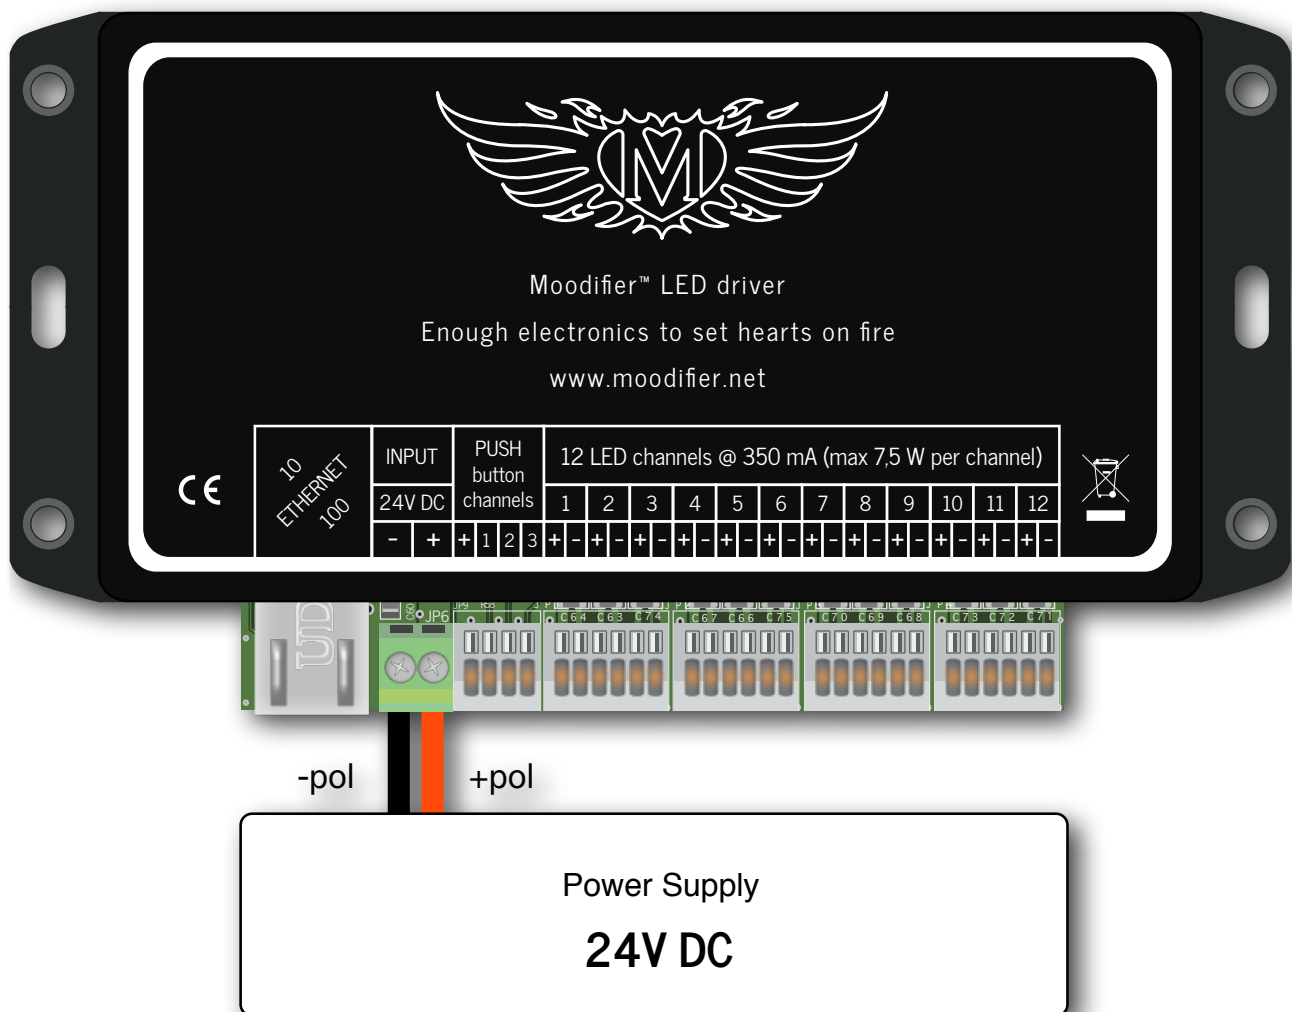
M

Moodifier™ LED driver

Enough electronics to set hearts on fire

www.moodifier.net

CE

| 10 ETHERNET 100 | INPUT | PUSH button channels | 12 LED channels @ 350 mA (max 7,5 W per channel) |
|---|---|---|---|
| | 24V DC | | 1 2 3 4 5 6 7 8 9 10 11 12 |
| | - + | 1 2 3 | + - + - + - + - + - + - + - + - + - + - + - + - |

JP6

C64 C63 C74 C67 C66 C75 C70 C69 C68 C73 C72 C71

-pol

+pol

Power Supply

24V DC